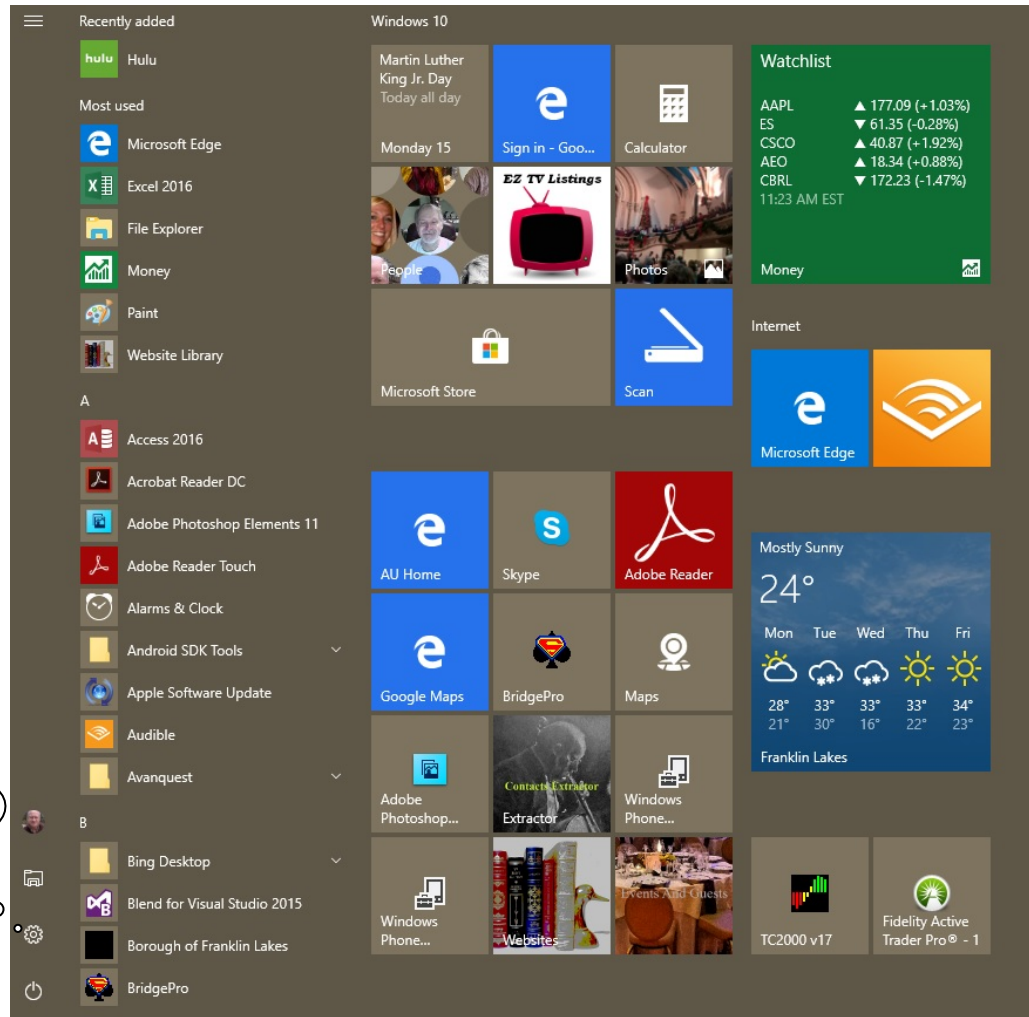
Recently added

Hulu

Most used

Microsoft Edge

Excel 2016

File Explorer

Money

Paint

Website Library

A

Access 2016

Acrobat Reader DC

Adobe Photoshop Elements 11

Adobe Reader Touch

Alarms & Clock

Android SDK Tools

Apple Software Update

Audible

Avanquest

B

Bing Desktop

Blend for Visual Studio 2015

Borough of Franklin Lakes

BridgePro

Windows 10

Martin Luther King Jr. Day
Today all day
Monday 15

Sign in - Goo...

Calculator

People

EZ TV Listings

Photos

Microsoft Store

Scan

Watchlist

| | |
|---|---|
| AAPL | ▲ 177.09 (+1.03%) |
| ES | ▼ 61.35 (-0.28%) |
| CSCO | ▲ 40.87 (+1.92%) |
| AEO | ▲ 18.34 (+0.88%) |
| CBRL | ▼ 172.23 (-1.47%) |

11:23 AM EST

Money

Internet

Microsoft Edge

AU Home

Skype

Adobe Reader

Google Maps

BridgePro

Maps

Adobe Photoshop...

Contacts Extractor
Extractor

Windows Phone...

Windows Phone...

Websites

Events And Guests

Mostly Sunny

24°

| Mon | Tue | Wed | Thu | Fri |
|---|---|---|---|---|
| 28° | 33° | 33° | 33° | 34° |
| 21° | 30° | 16° | 22° | 23° |

Franklin Lakes

TC2000 v17

Fidelity Active Trader Pro® - 1